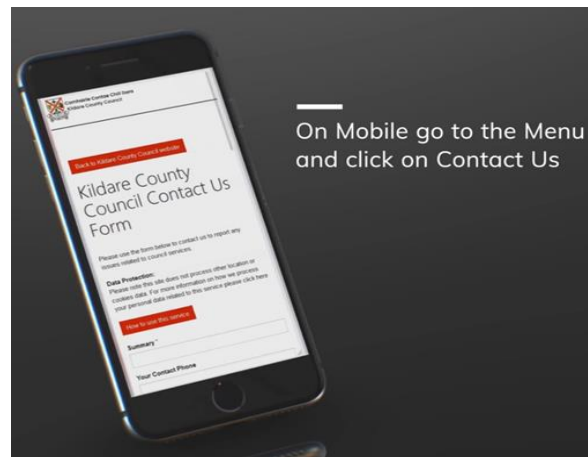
Comhairle Contae Chill Dara
Kildare County Council

Back to Kildare County Council website

Kildare County Council Contact Us Form

Please use the form below to contact us to report any issues related to council services.

Data Protection:
Please note this site does not process other location or cookies data. For more information on how we process your personal data related to this service please click here

How to use this service

Summary *

Your Contact Phone

On Mobile go to the Menu and click on Contact Us